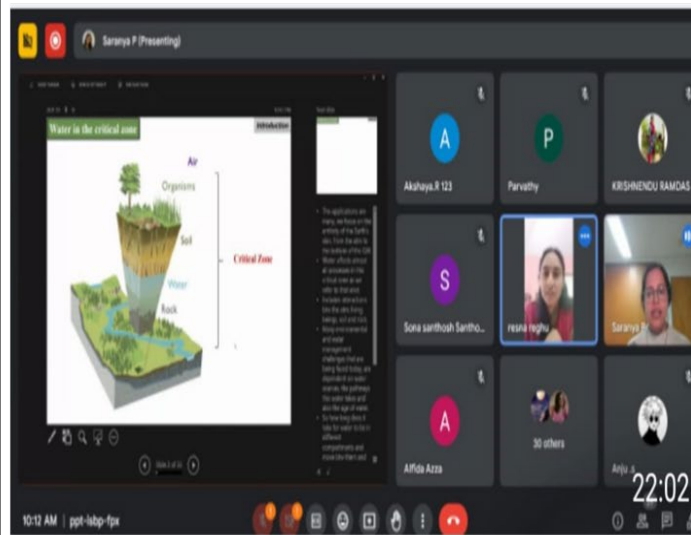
Saranya P (Presenting)

Water in the critical zone

Introduction

Air

Organisms

Soil

Water

Rock

Critical Zone

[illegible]

Akshaya.R 123

Parvathy

KRISHNENDU RAMOAS

Sona santhosh Santho...

resna reghu

Saranya

Affida Azza

30 others

Anju

22:02

10:12 AM | ppt-lsbp-fpx